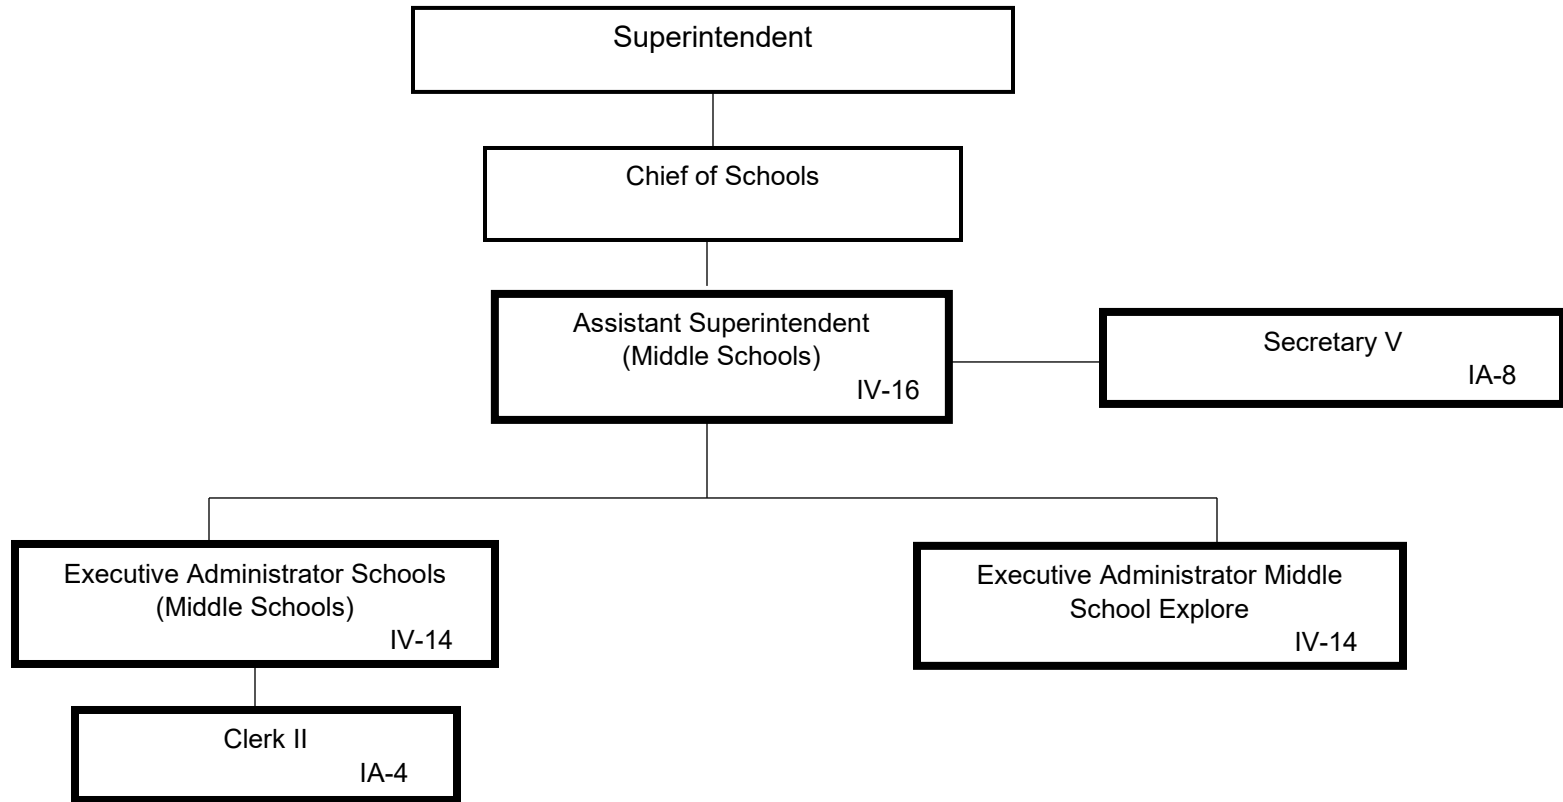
Superintendent

Chief of Schools

Assistant Superintendent
(Middle Schools)
IV-16

Secretary V
IA-8

Executive Administrator Schools
(Middle Schools)
IV-14

Executive Administrator Middle School Explore
IV-14

Clerk II
IA-4